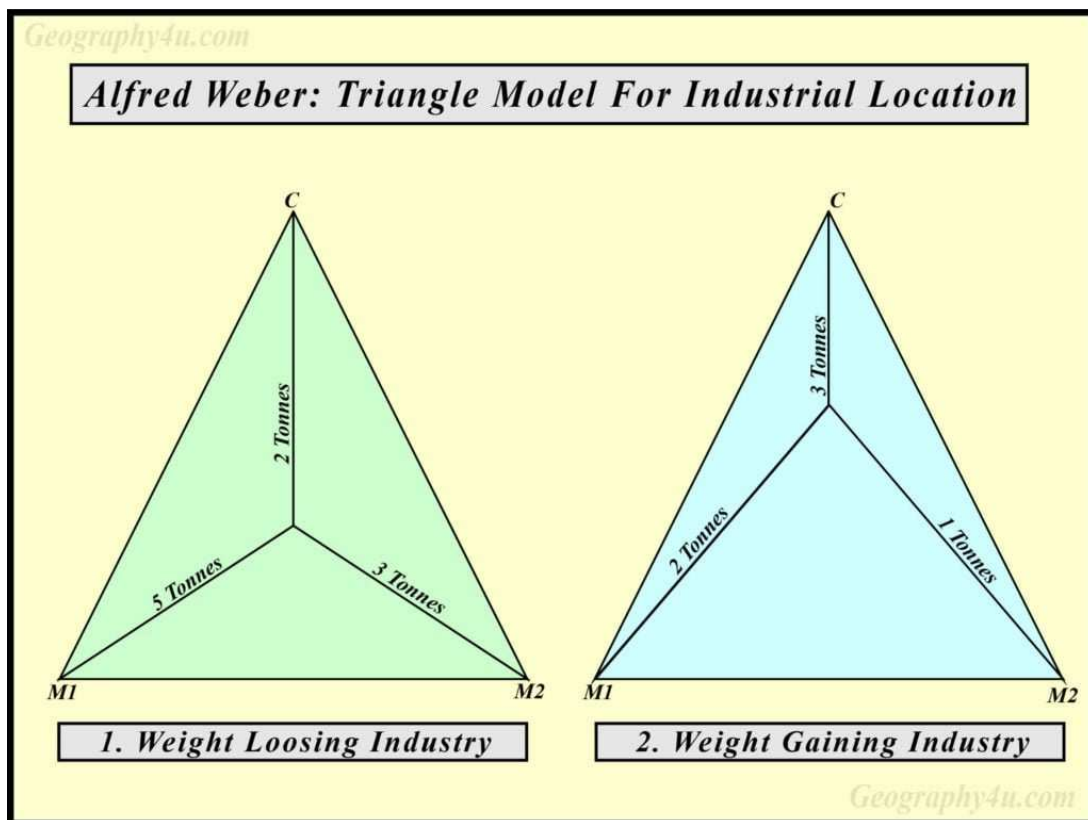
Geography4u.com

Alfred Weber: Triangle Model For Industrial Location

C

2 Tonnes

5 Tonnes

3 Tonnes

M1

M2

1. Weight Loosing Industry

C

3 Tonnes

2 Tonnes

1 Tonnes

M1

M2

2. Weight Gaining Industry

Geography4u.com